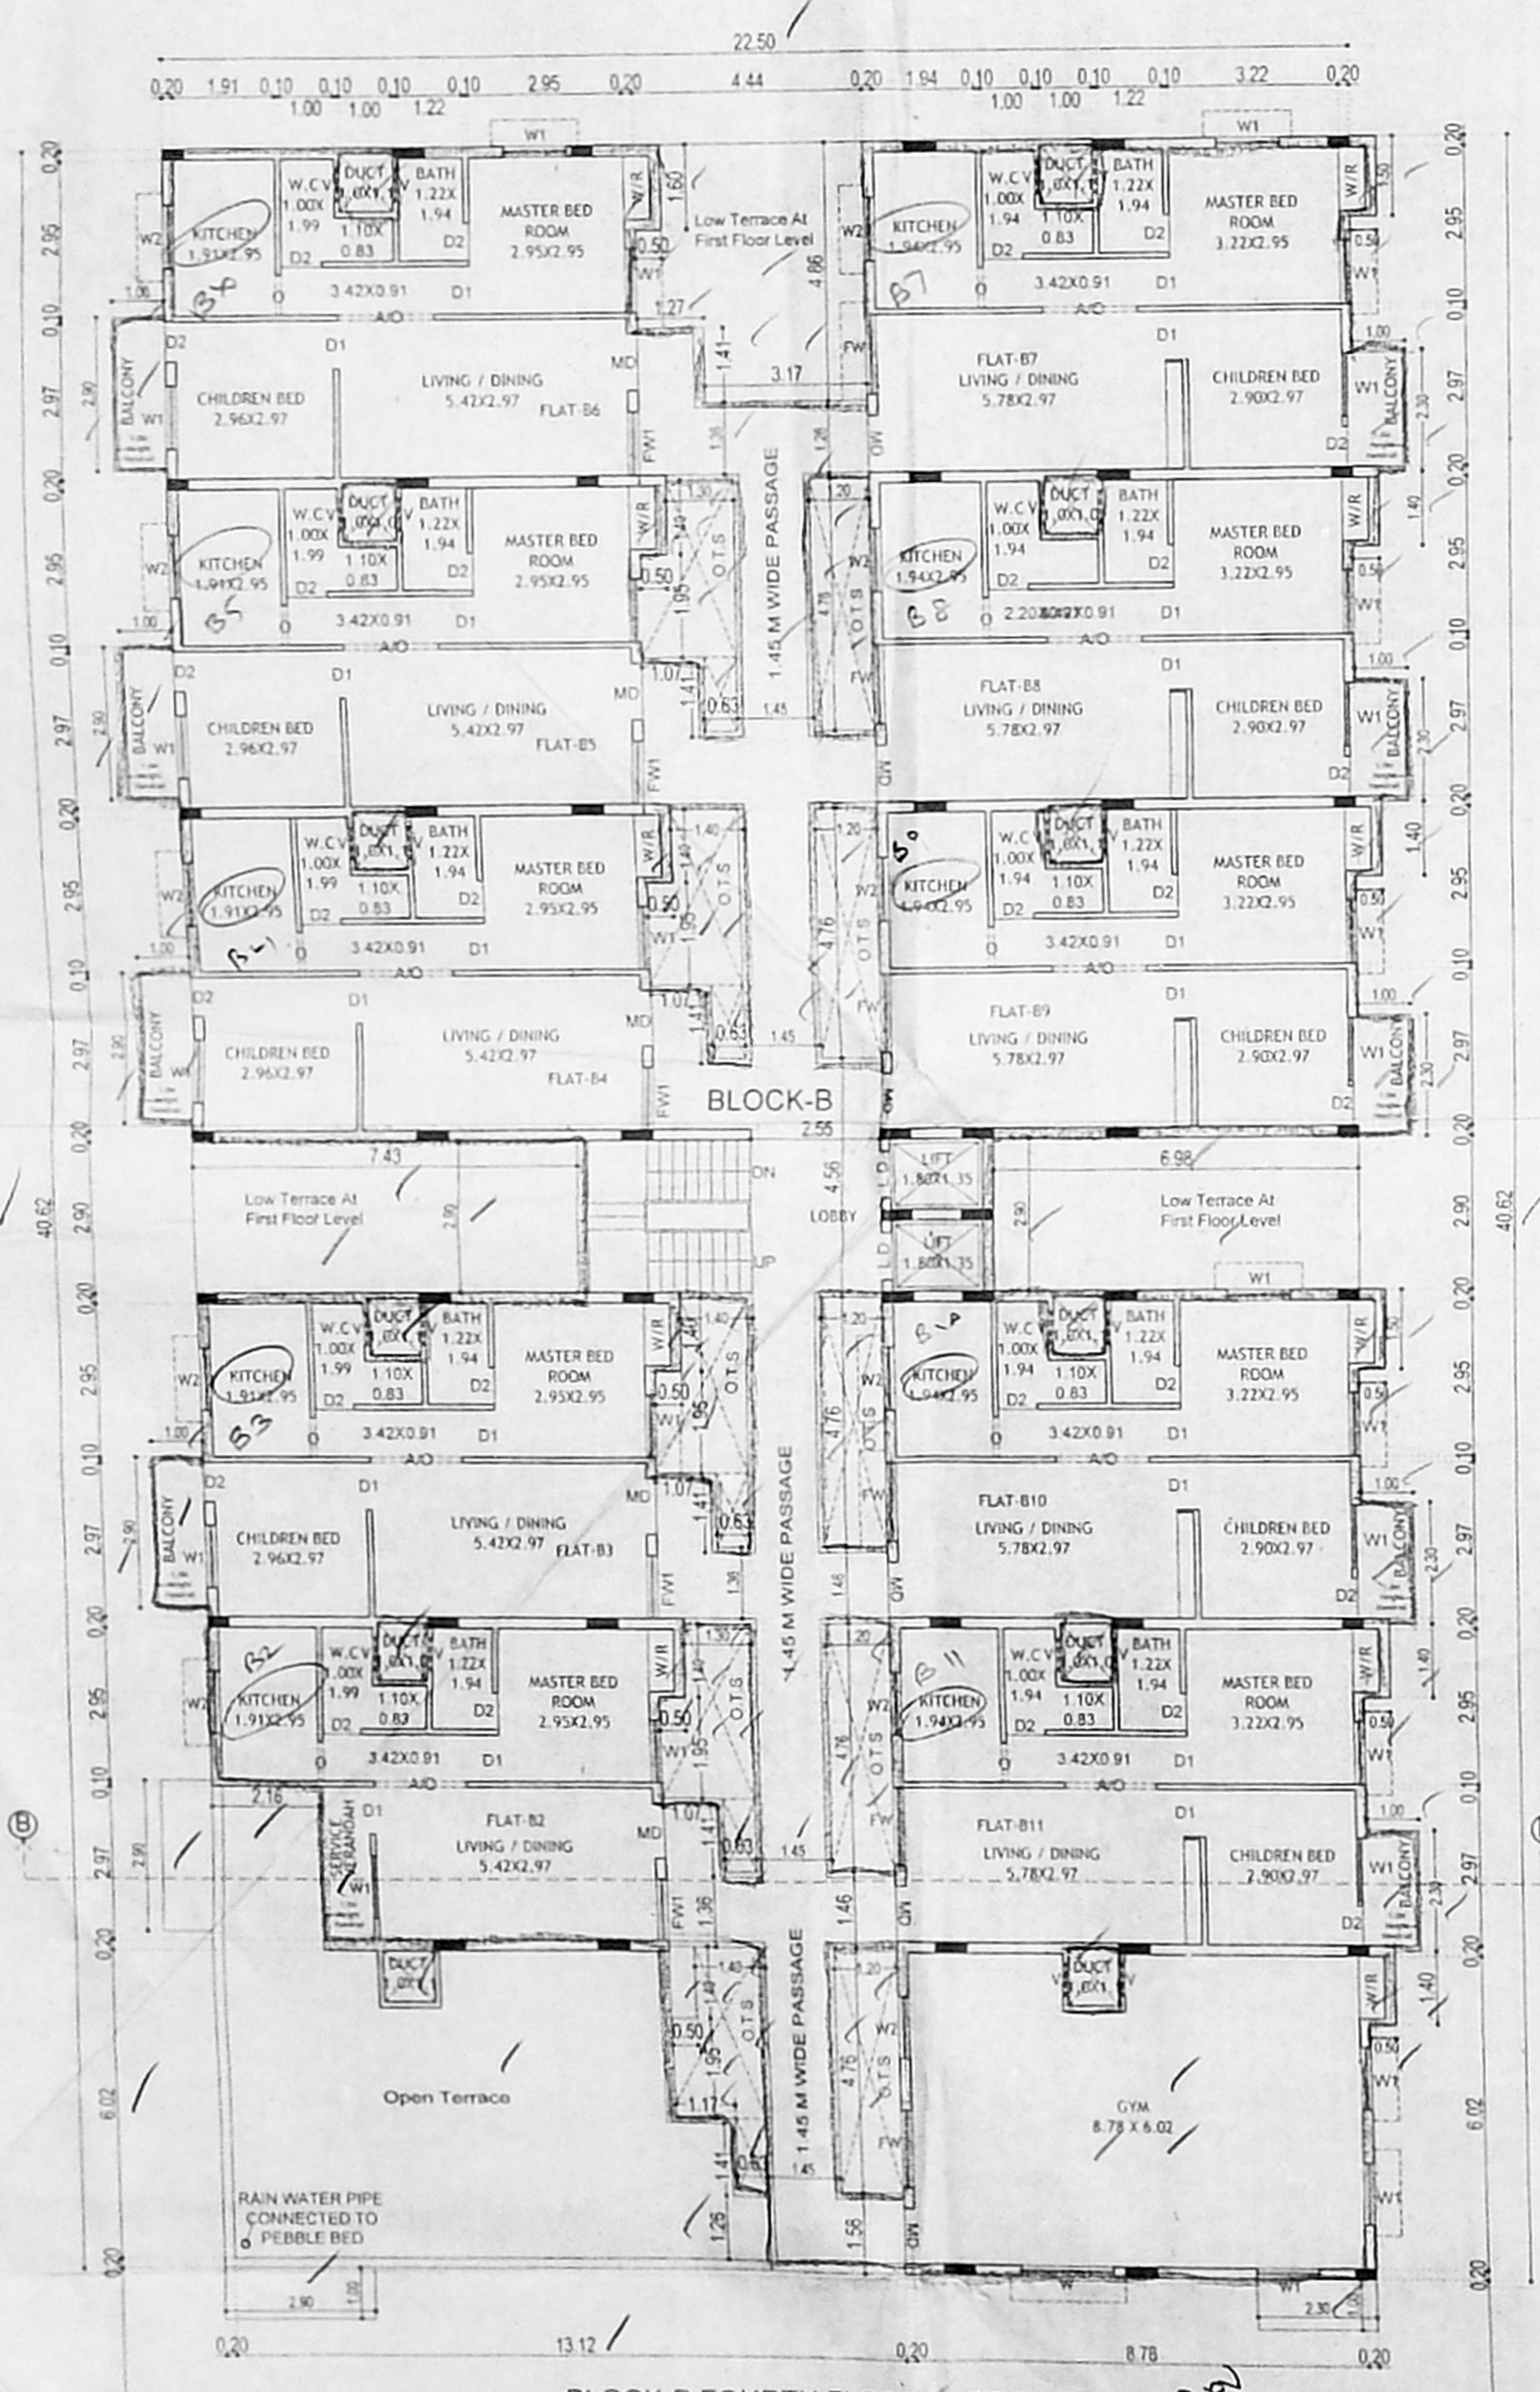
22.50

0.20 1.91 0.10 0.10 0.10 0.10 2.95 0.20 4.44 0.20 1.94 0.10 0.10 0.10 0.10 3.22 0.20
1.00 1.00 1.22 1.00 1.00 1.22

W1 W1

KITCHEN 1.91X2.95
W.C 1.00X 1.99
DUCT 0.6X1.0
BATH 1.22X 1.94
1.10X 0.83
MASTER BED ROOM 2.95X2.95
W/R
Low Terrace At First Floor Level
3.42X0.91
A/O
CHILDREN BED 2.96X2.97
LIVING / DINING 5.42X2.97
FLAT-B6
BALCONY
1.60 0.50 1.27 1.41 3.17 4.86

KITCHEN 1.94X2.95
W.C 1.00X 1.94
DUCT 0.6X1.0
BATH 1.22X 1.94
1.10X 0.83
MASTER BED ROOM 3.22X2.95
3.42X0.91
A/O
FLAT-B7
LIVING / DINING 5.78X2.97
CHILDREN BED 2.90X2.97
BALCONY

B7

KITCHEN 1.91X2.95
W.C 1.00X 1.99
BATH 1.22X 1.94
MASTER BED ROOM 2.95X2.95
3.42X0.91
A/O
CHILDREN BED 2.96X2.97
LIVING / DINING 5.42X2.97
FLAT-B5
O.T.S
1.45 M WIDE PASSAGE

KITCHEN 1.94X2.95
W.C 1.00X 1.94
BATH 1.22X 1.94
MASTER BED ROOM 3.22X2.95
2.20X0.91
A/O
FLAT-B8
LIVING / DINING 5.78X2.97
CHILDREN BED 2.90X2.97
B8

KITCHEN 1.91X2.95
W.C 1.00X 1.99
BATH 1.22X 1.94
MASTER BED ROOM 2.95X2.95
3.42X0.91
A/O
CHILDREN BED 2.96X2.97
LIVING / DINING 5.42X2.97
FLAT-B4

KITCHEN 1.94X2.95
W.C 1.00X 1.94
BATH 1.22X 1.94
MASTER BED ROOM 3.22X2.95
3.42X0.91
A/O
FLAT-B9
LIVING / DINING 5.78X2.97
CHILDREN BED 2.90X2.97

BLOCK-B
7.43 2.55 6.98
Low Terrace At First Floor Level
DN
LOBBY
UP
LIFT 1.80X1.35
LIFT 1.80X1.35
Low Terrace At First Floor Level

KITCHEN 1.91X2.95
W.C 1.00X 1.99
BATH 1.22X 1.94
MASTER BED ROOM 2.95X2.95
3.42X0.91
A/O
CHILDREN BED 2.96X2.97
LIVING / DINING 5.42X2.97
FLAT-B3
B3

KITCHEN 1.94X2.95
W.C 1.00X 1.94
BATH 1.22X 1.94
MASTER BED ROOM 3.22X2.95
3.42X0.91
A/O
FLAT-B10
LIVING / DINING 5.78X2.97
CHILDREN BED 2.90X2.97

B2
KITCHEN 1.91X2.95
W.C 1.00X 1.99
BATH 1.22X 1.94
MASTER BED ROOM 2.95X2.95
3.42X0.91
A/O
SERVICE VERANDAH
FLAT-B2
LIVING / DINING 5.42X2.97

B11
KITCHEN 1.94X2.95
W.C 1.00X 1.94
BATH 1.22X 1.94
MASTER BED ROOM 3.22X2.95
3.42X0.91
A/O
FLAT-B11
LIVING / DINING 5.78X2.97
CHILDREN BED 2.90X2.97

Open Terrace
GYM 8.78 X 6.02
RAIN WATER PIPE CONNECTED TO PEBBLE BED

40.62 40.62
0.20 13.12 0.20 8.78 0.20